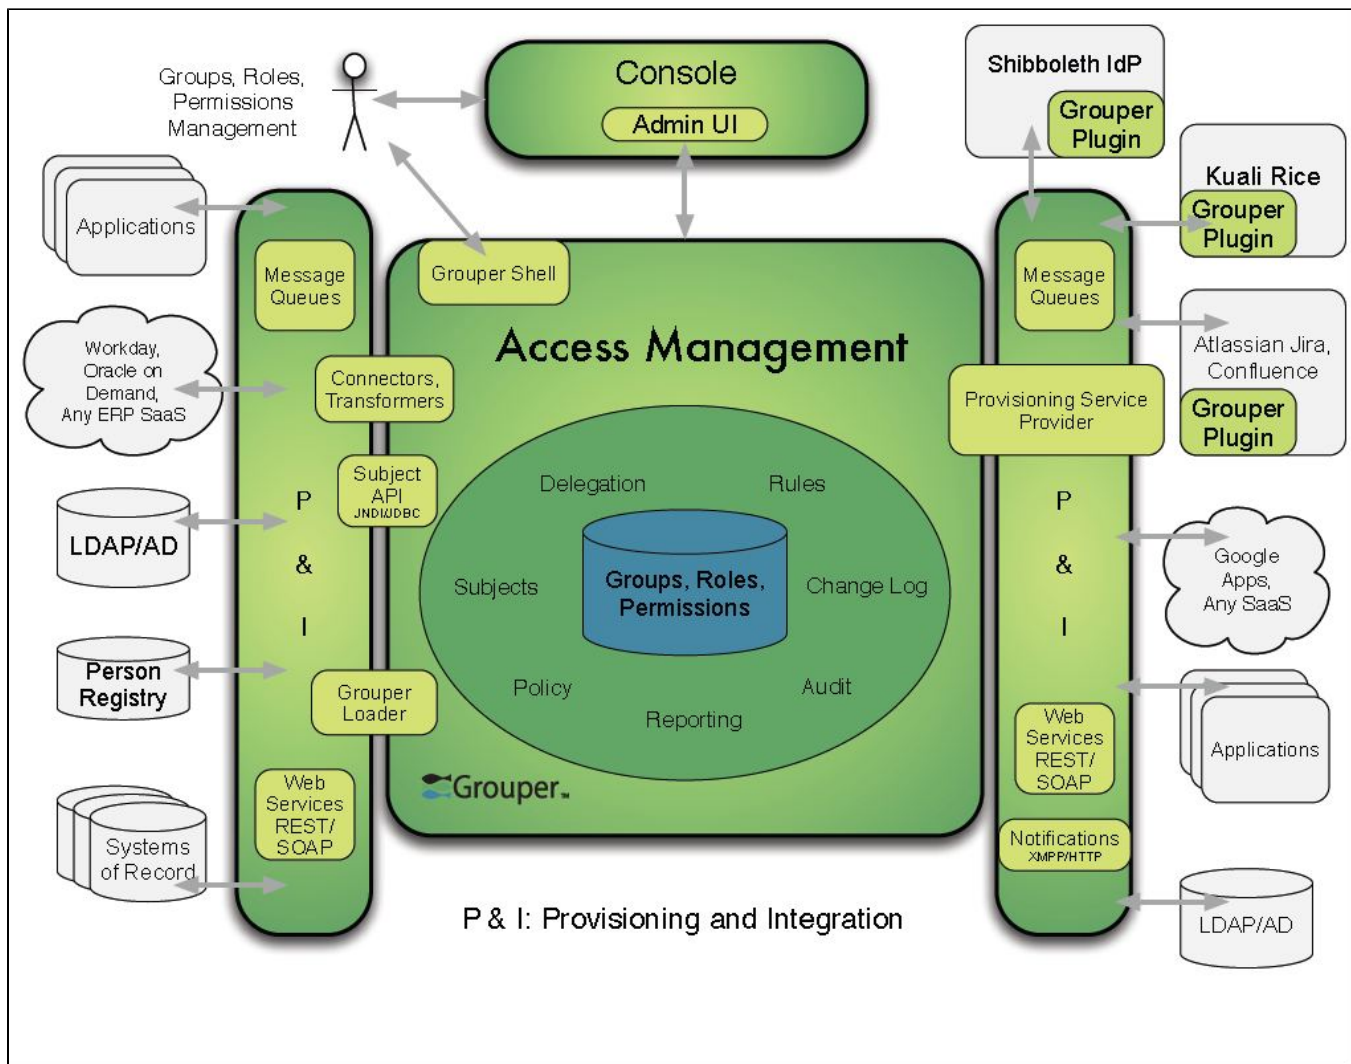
Groups, Roles, Permissions Management

Console

Admin UI

Shibboleth IdP

Grouper Plugin

Kuali Rice

Grouper Plugin

Applications

Message Queues

Grouper Shell

Message Queues

Atlassian Jira, Confluence

Grouper Plugin

Workday, Oracle on Demand, Any ERP SaaS

Connectors, Transformers

Access Management

Provisioning Service Provider

Subject API JNDI/JDBC

P & I

Delegation

Rules

LDAP/AD

Subjects

Groups, Roles, Permissions

Change Log

P & I

Google Apps, Any SaaS

Person Registry

Grouper Loader

Policy

Audit

Reporting

Applications

Web Services REST/ SOAP

Web Services REST/ SOAP

Grouper

Systems of Record

Notifications XMPP/HTTP

P & I: Provisioning and Integration

LDAP/AD